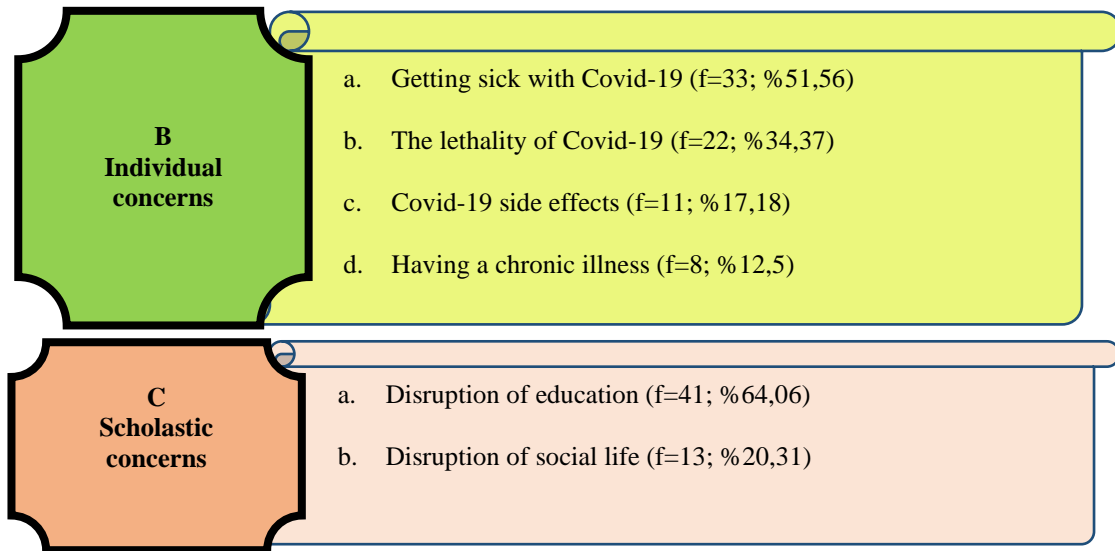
B
Individual concerns

a. Getting sick with Covid-19 (f=33; %51,56)

b. The lethality of Covid-19 (f=22; %34,37)

c. Covid-19 side effects (f=11; %17,18)

d. Having a chronic illness (f=8; %12,5)

C
Scholastic concerns

a. Disruption of education (f=41; %64,06)

b. Disruption of social life (f=13; %20,31)